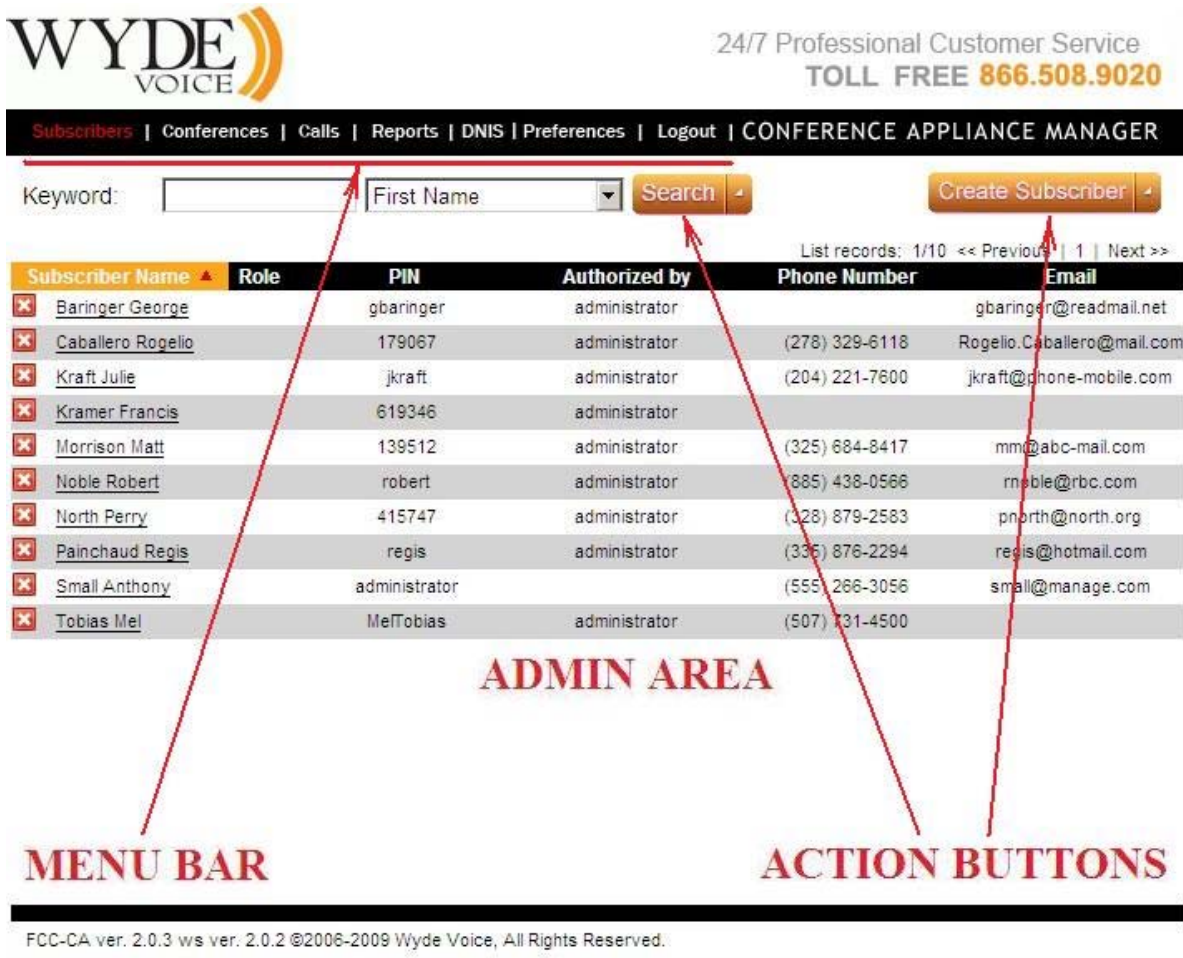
WYDE VOICE

24/7 Professional Customer Service
TOLL FREE 866.508.9020

Subscribers | Conferences | Calls | Reports | DNIS | Preferences | Logout | CONFERENCE APPLIANCE MANAGER

Keyword: First Name Search Create Subscriber

List records: 1/10 << Previous | 1 | Next >>

| Subscriber Name ▲ | Role | PIN | Authorized by | Phone Number | Email |
|---|---|---|---|---|---|
| Baringer George | | gbaringer | administrator | | gbaringer@readmail.net |
| Caballero Rogelio | | 179067 | administrator | (278) 329-6118 | Rogelio.Caballero@mail.com |
| Kraft Julie | | jkraft | administrator | (204) 221-7600 | jkraft@phone-mobile.com |
| Kramer Francis | | 619346 | administrator | | |
| Morrison Matt | | 139512 | administrator | (325) 684-8417 | mm@abc-mail.com |
| Noble Robert | | robert | administrator | (885) 438-0566 | rnoble@rbc.com |
| North Perry | | 415747 | administrator | (328) 879-2583 | pnorth@north.org |
| Painchaud Regis | | regis | administrator | (336) 876-2294 | regis@hotmail.com |
| Small Anthony | | administrator | | (555) 266-3056 | small@manage.com |
| Tobias Mel | | MelTobias | administrator | (507) 731-4500 | |

ADMIN AREA

MENU BAR

ACTION BUTTONS

FCC-CA ver. 2.0.3 ws ver. 2.0.2 ©2006-2009 Wyde Voice, All Rights Reserved.